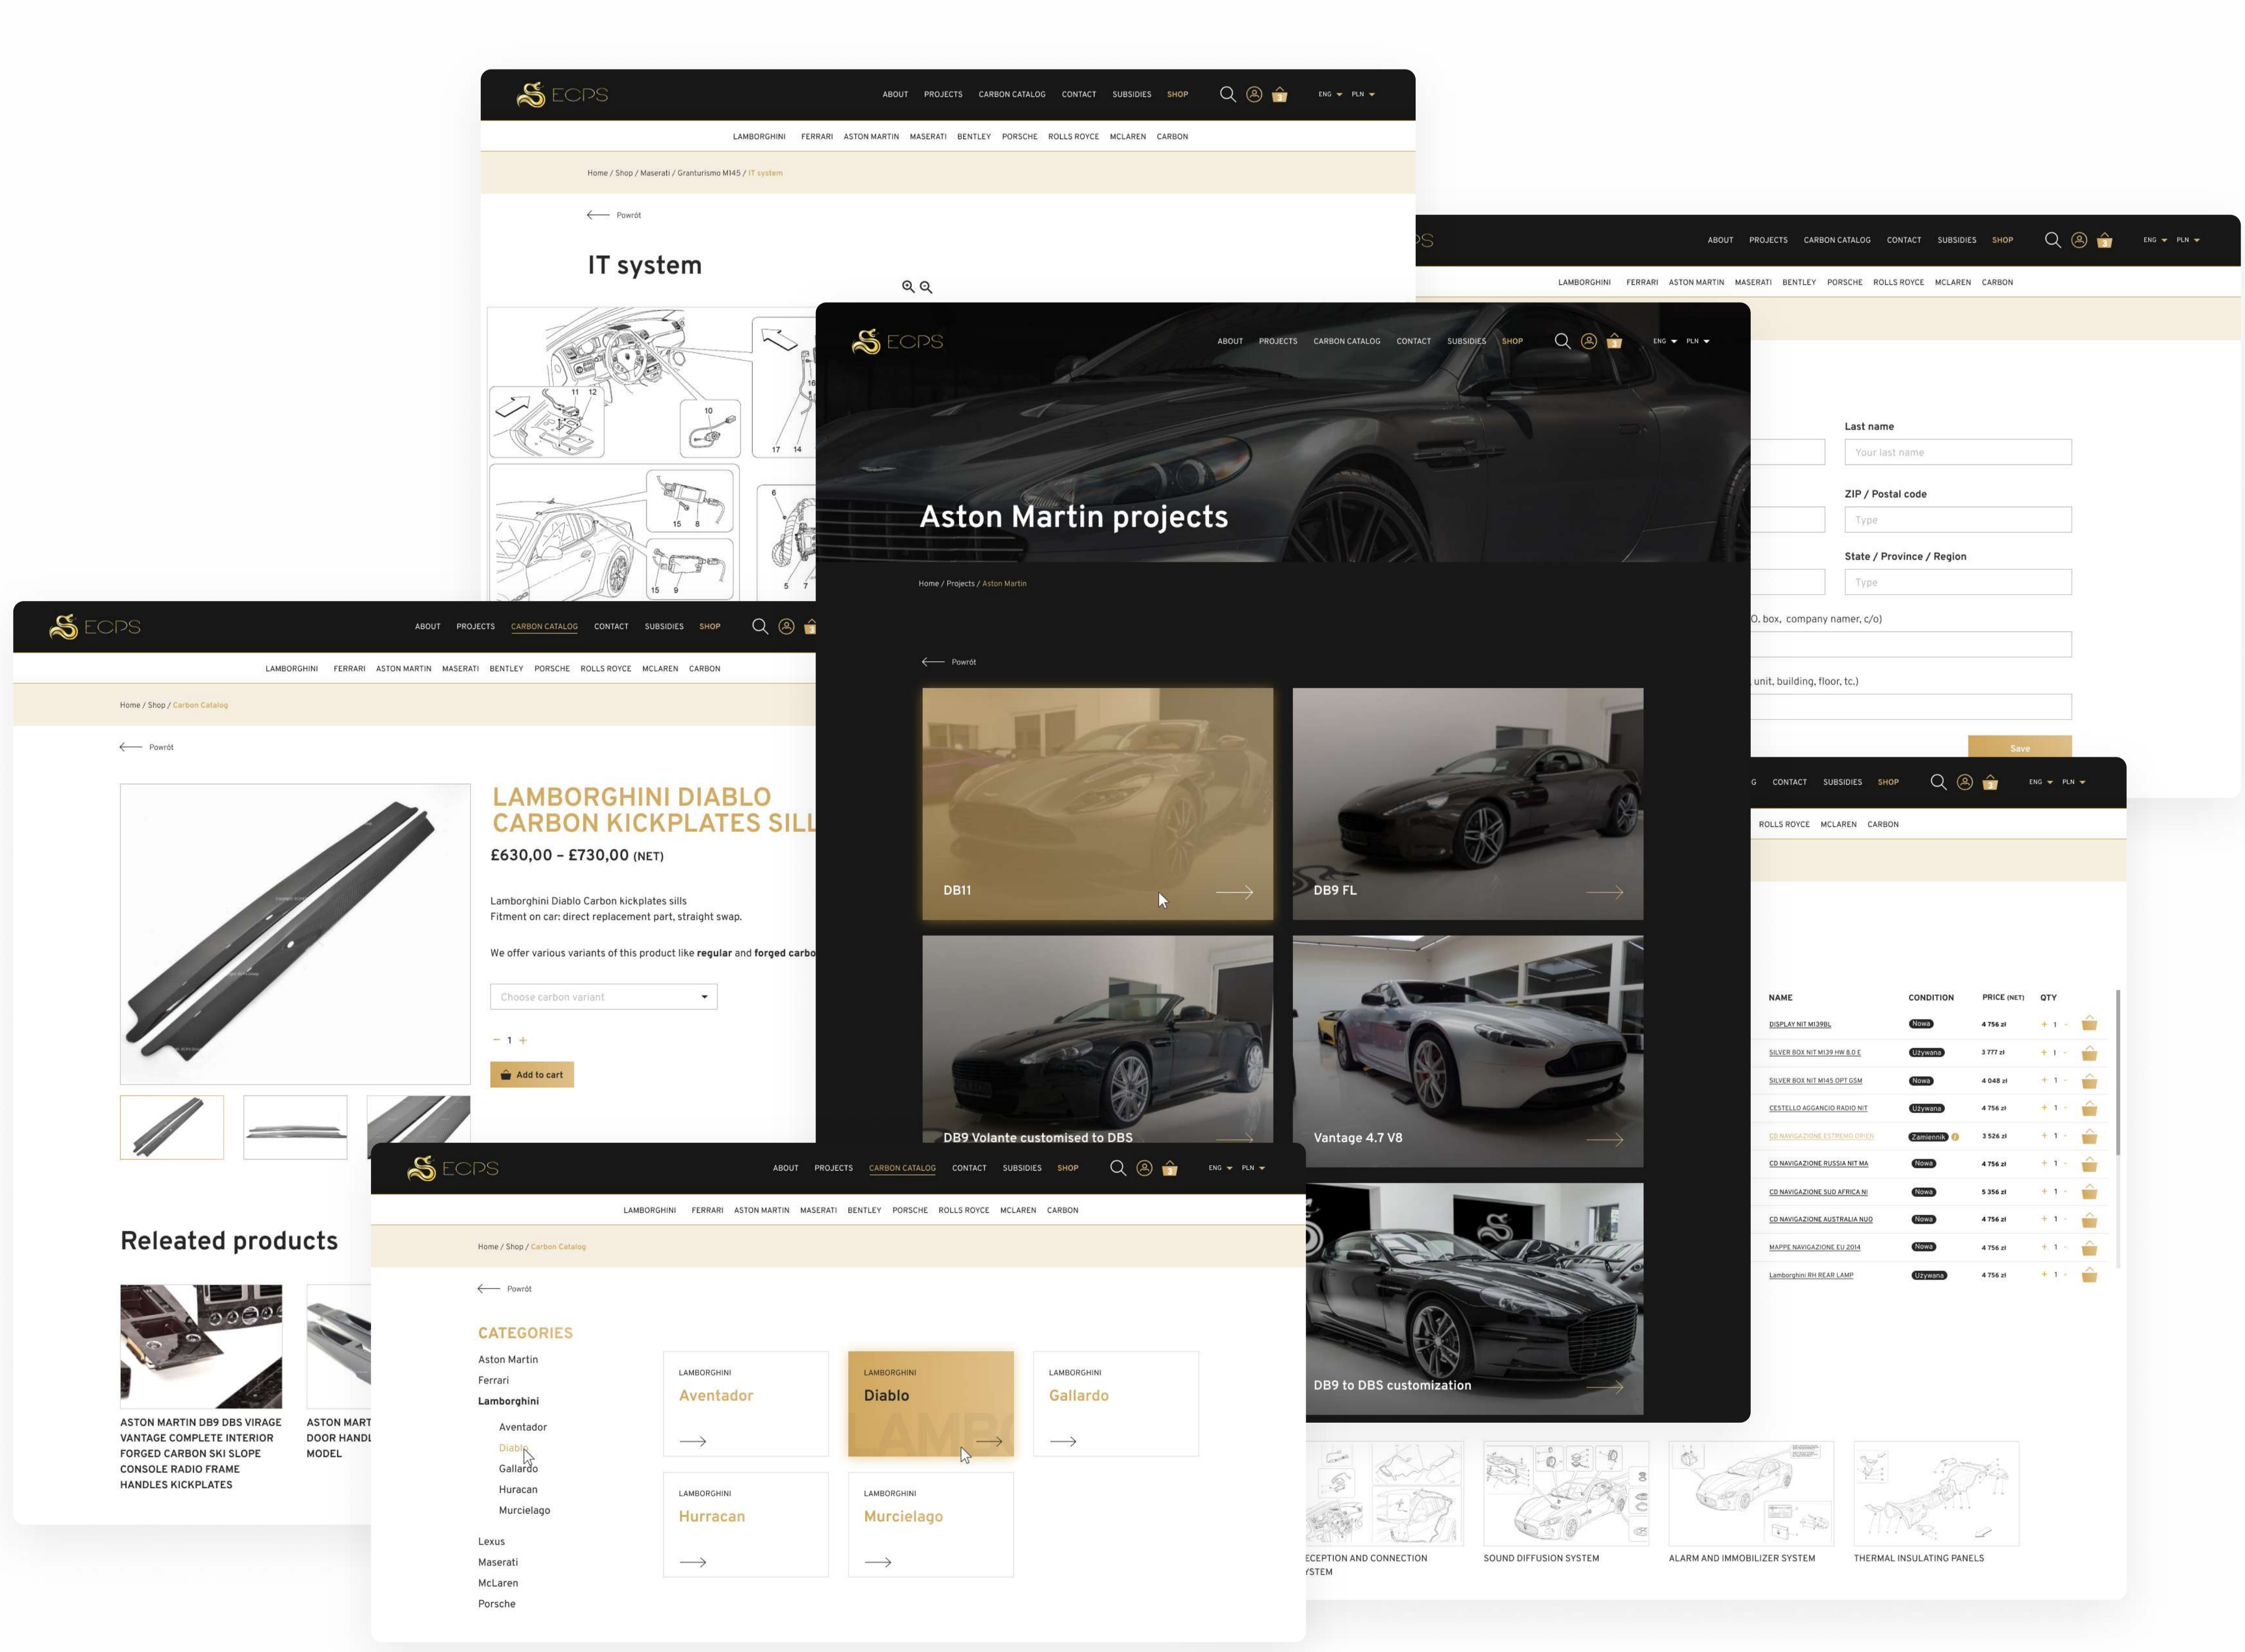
ECPS ABOUT PROJECTS CARBON CATALOG CONTACT SUBSIDIES SHOP ENG PLN

LAMBORGHINI FERRARI ASTON MARTIN MASERATI BENTLEY PORSCHE ROLLS ROYCE MCLAREN CARBON

Home / Shop / Maserati / Granturismo M145 / IT system

Powrót

IT system

ABOUT PROJECTS CARBON CATALOG CONTACT SUBSIDIES SHOP ENG PLN

LAMBORGHINI FERRARI ASTON MARTIN MASERATI BENTLEY PORSCHE ROLLS ROYCE MCLAREN CARBON

Last name
Your last name
ZIP / Postal code
Type
State / Province / Region
Type
O. box, company namer, c/o)
unit, building, floor, tc.)
Save

ECPS ABOUT PROJECTS CARBON CATALOG CONTACT SUBSIDIES SHOP ENG PLN

Aston Martin projects

Home / Projects / Aston Martin

Powrót

DB11
DB9 FL
DB9 Volante customised to DBS
Vantage 4.7 V8
DB9 to DBS customization

ECPS ABOUT PROJECTS CARBON CATALOG CONTACT SUBSIDIES SHOP

LAMBORGHINI FERRARI ASTON MARTIN MASERATI BENTLEY PORSCHE ROLLS ROYCE MCLAREN CARBON

Home / Shop / Carbon Catalog

Powrót

LAMBORGHINI DIABLO CARBON KICKPLATES SILL
£630,00 – £730,00 (NET)

Lamborghini Diablo Carbon kickplates sills
Fitment on car: direct replacement part, straight swap.

We offer various variants of this product like regular and forged carbo

Choose carbon variant

1

Add to cart

Releated products

ASTON MARTIN DB9 DBS VIRAGE VANTAGE COMPLETE INTERIOR FORGED CARBON SKI SLOPE CONSOLE RADIO FRAME HANDLES KICKPLATES

ASTON MART DOOR HANDL MODEL

G CONTACT SUBSIDIES SHOP ENG PLN

ROLLS ROYCE MCLAREN CARBON

| NAME | CONDITION | PRICE (NET) | QTY |
|---|---|---|---|
| DISPLAY NIT MI39BL | Nowa | 4 756 zł | 1 |
| SILVER BOX NIT M139 HW 8.0 E | Używana | 3 777 zł | 1 |
| SILVER BOX NIT M145 OPT GSM | Nowa | 4 048 zł | 1 |
| CESTELLO AGGANCIO RADIO NIT | Używana | 4 756 zł | 1 |
| CD NAVIGAZIONE ESTREMO ORIEN | Zamiennik | 3 526 zł | 1 |
| CD NAVIGAZIONE RUSSIA NIT MA | Nowa | 4 756 zł | 1 |
| CD NAVIGAZIONE SUD AFRICA NI | Nowa | 5 356 zł | 1 |
| CD NAVIGAZIONE AUSTRALIA NUO | Nowa | 4 756 zł | 1 |
| MAPPE NAVIGAZIONE EU 2014 | Nowa | 4 756 zł | 1 |
| Lamborghini RH REAR LAMP | Używana | 4 756 zł | 1 |

ECEPTION AND CONNECTION YSTEM
SOUND DIFFUSION SYSTEM
ALARM AND IMMOBILIZER SYSTEM
THERMAL INSULATING PANELS

ECPS ABOUT PROJECTS CARBON CATALOG CONTACT SUBSIDIES SHOP ENG PLN

LAMBORGHINI FERRARI ASTON MARTIN MASERATI BENTLEY PORSCHE ROLLS ROYCE MCLAREN CARBON

Home / Shop / Carbon Catalog

Powrót

CATEGORIES
Aston Martin
Ferrari
Lamborghini
Aventador
Diablo
Gallardo
Huracan
Murcielago
Lexus
Maserati
McLaren
Porsche

LAMBORGHINI Aventador
LAMBORGHINI Diablo
LAMBORGHINI Gallardo
LAMBORGHINI Hurracan
LAMBORGHINI Murcielago